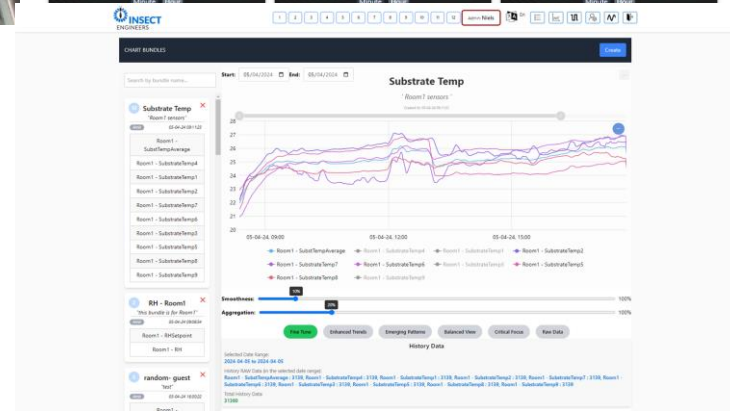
INSECT ENGINEERS

1 2 3 4 5 6 7 8 9 10 11 12

CHART BUNDLES

Create

Search by bundle name...

Substrate Temp
"Room1 sensors"
05-04-24 09:11:23

Room1 - SubstTempAverage
Room1 - SubstrateTemp4
Room1 - SubstrateTemp1
Room1 - SubstrateTemp2
Room1 - SubstrateTemp7
Room1 - SubstrateTemp6
Room1 - SubstrateTemp3
Room1 - SubstrateTemp5
Room1 - SubstrateTemp8
Room1 - SubstrateTemp9

RH - Room1
"this bundle is for Room1"
05-04-24 09:08:54

Room1 - RHSetpoint
Room1 - RH

random- guest
"test"
05-04-24 16:30:22

Room1 -

Start: 05/04/2024 End: 05/04/2024

Substrate Temp

"Room1 sensors"

28
27
26
25
24
23
22
21
20

05-04-24, 09:00
05-04-24, 12:00
05-04-24, 15:00

Room1 - SubstTempAverage
Room1 - SubstrateTemp4
Room1 - SubstrateTemp1
Room1 - SubstrateTemp2
Room1 - SubstrateTemp7
Room1 - SubstrateTemp6
Room1 - SubstrateTemp3
Room1 - SubstrateTemp5
Room1 - SubstrateTemp8
Room1 - SubstrateTemp9

Smoothness: 10% 100%
Aggregation: 20% 100%

Fine Tune
Enhanced Trends
Emerging Patterns
Balanced View
Critical Focus
Raw Data

History Data

Selected Date Range:
2024-04-05 to 2024-04-05

History RAW Data (in the selected date range):
Room1 - SubstTempAverage : 3139, Room1 - SubstrateTemp4 : 3139, Room1 - SubstrateTemp1 : 3139, Room1 - SubstrateTemp2 : 3139, Room1 - SubstrateTemp7 : 3139, Room1 - SubstrateTemp6 : 3139, Room1 - SubstrateTemp3 : 3139, Room1 - SubstrateTemp5 : 3139, Room1 - SubstrateTemp8 : 3139, Room1 - SubstrateTemp9 : 3139

Total History Data:
31390